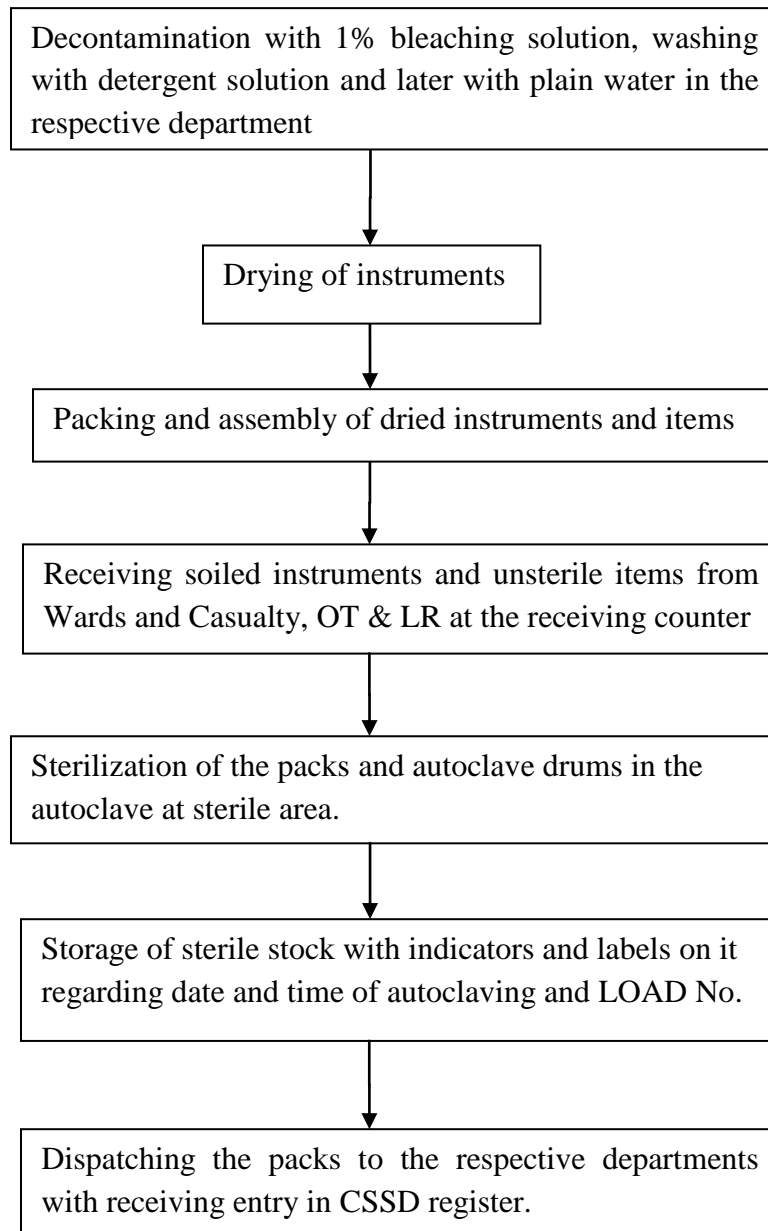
Decontamination with 1% bleaching solution, washing with detergent solution and later with plain water in the respective department

Drying of instruments

Packing and assembly of dried instruments and items

Receiving soiled instruments and unsterile items from Wards and Casualty, OT & LR at the receiving counter

Sterilization of the packs and autoclave drums in the autoclave at sterile area.

Storage of sterile stock with indicators and labels on it regarding date and time of autoclaving and LOAD No.

Dispatching the packs to the respective departments with receiving entry in CSSD register.